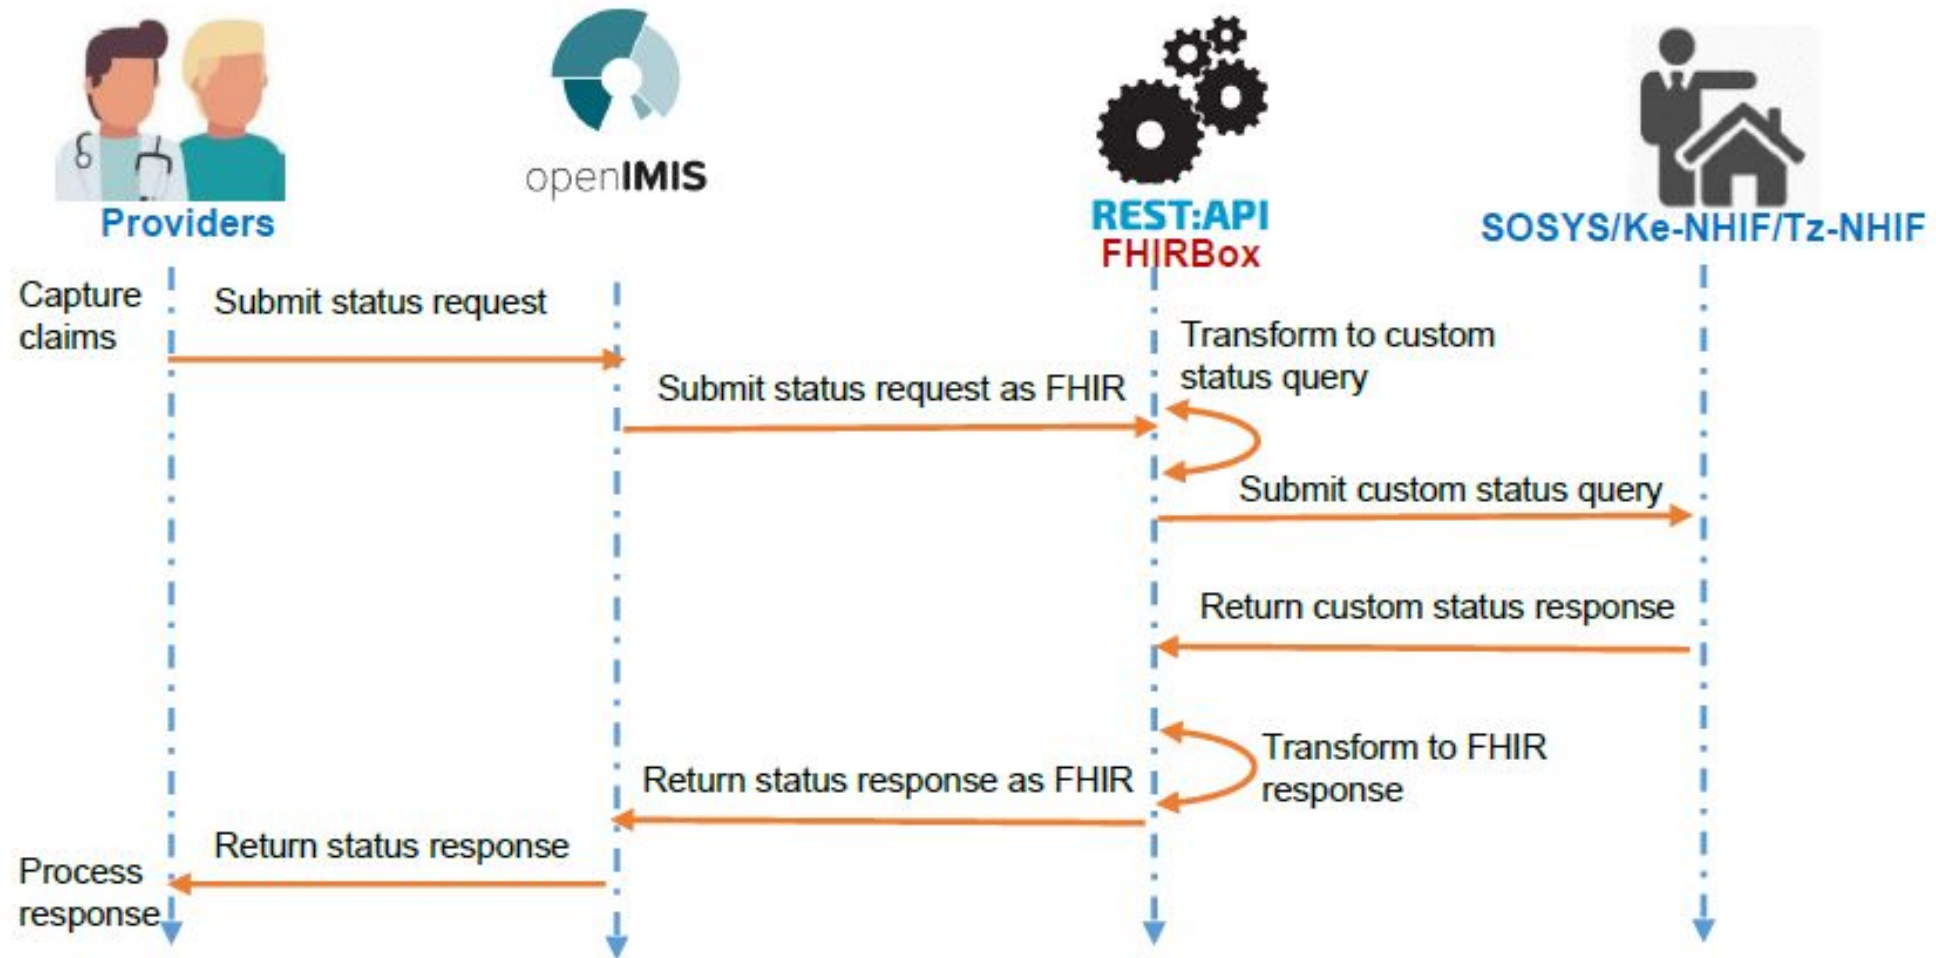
Providers

openIMIS

REST:API
FHIRBox

SOSYS/Ke-NHIF/Tz-NHIF

Capture claims

Submit status request

Submit status request as FHIR

Transform to custom status query

Submit custom status query

Return custom status response

Transform to FHIR response

Return status response as FHIR

Return status response

Process response